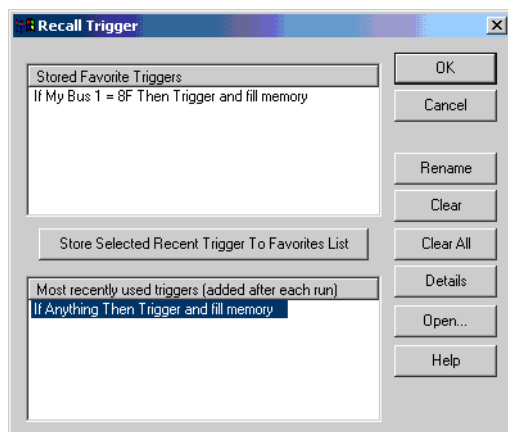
Recall Trigger

Stored Favorite Triggers

If My Bus 1 = 8F Then Trigger and fill memory

Store Selected Recent Trigger To Favorites List

Most recently used triggers (added after each run)

If Anything Then Trigger and fill memory

OK

Cancel

Rename

Clear

Clear All

Details

Open...

Help